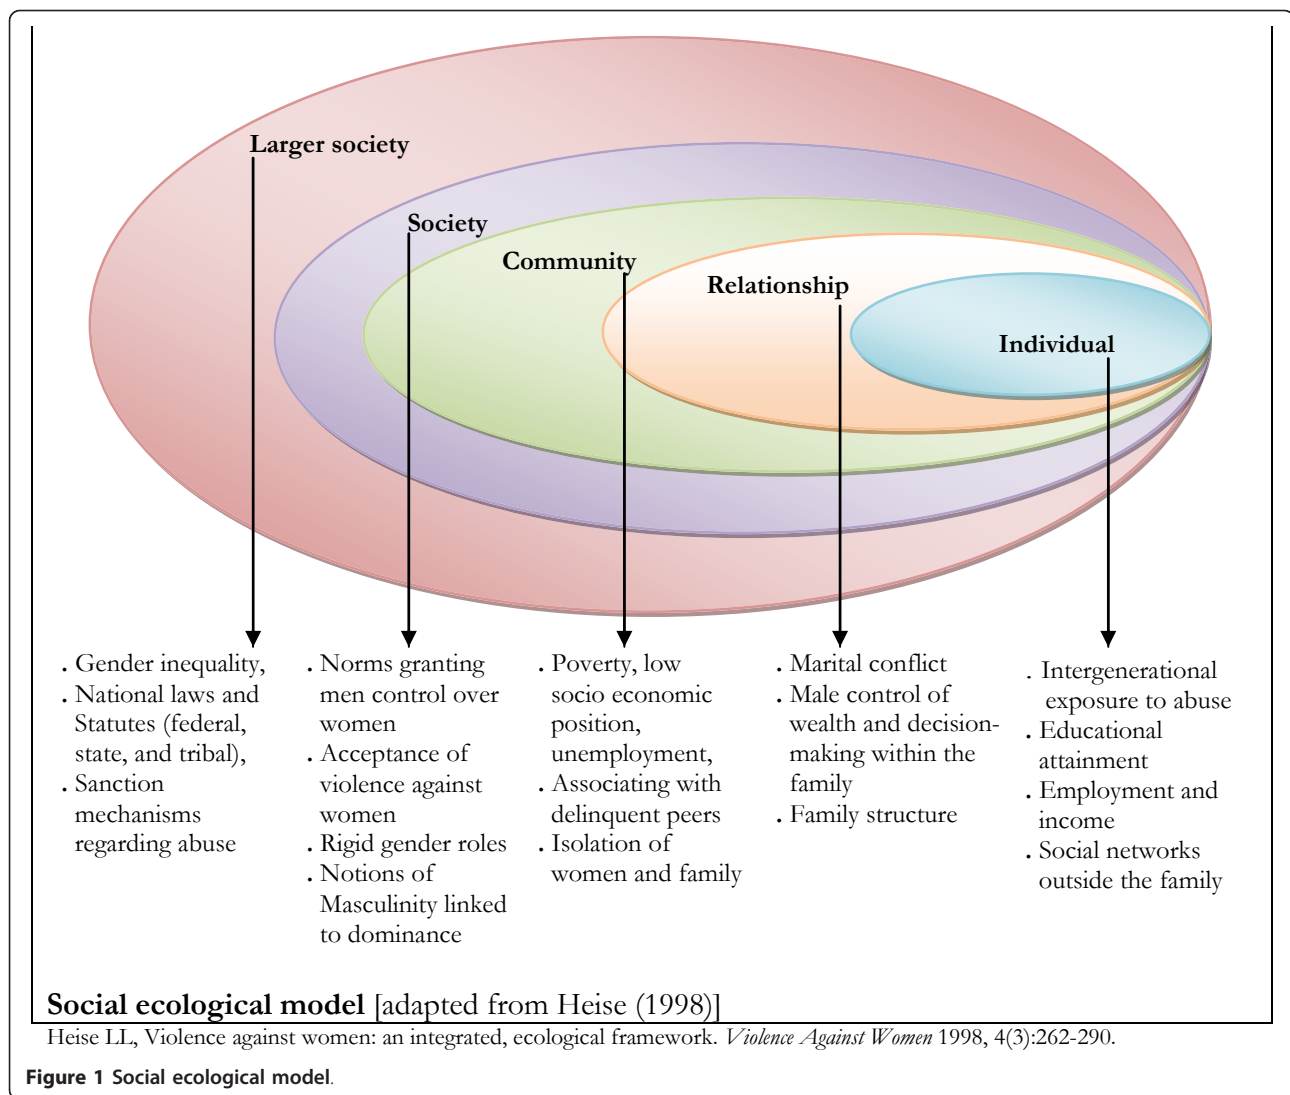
Larger society

Society

Community

Relationship

Individual

. Gender inequality,
. National laws and Statutes (federal, state, and tribal),
. Sanction mechanisms regarding abuse

. Norms granting men control over women
. Acceptance of violence against women
. Rigid gender roles
. Notions of Masculinity linked to dominance

. Poverty, low socio economic position, unemployment,
. Associating with delinquent peers
. Isolation of women and family

. Marital conflict
. Male control of wealth and decision-making within the family
. Family structure

. Intergenerational exposure to abuse
. Educational attainment
. Employment and income
. Social networks outside the family

Social ecological model [adapted from Heise (1998)]

Heise LL, Violence against women: an integrated, ecological framework. *Violence Against Women* 1998, 4(3):262-290.

Figure 1 Social ecological model.